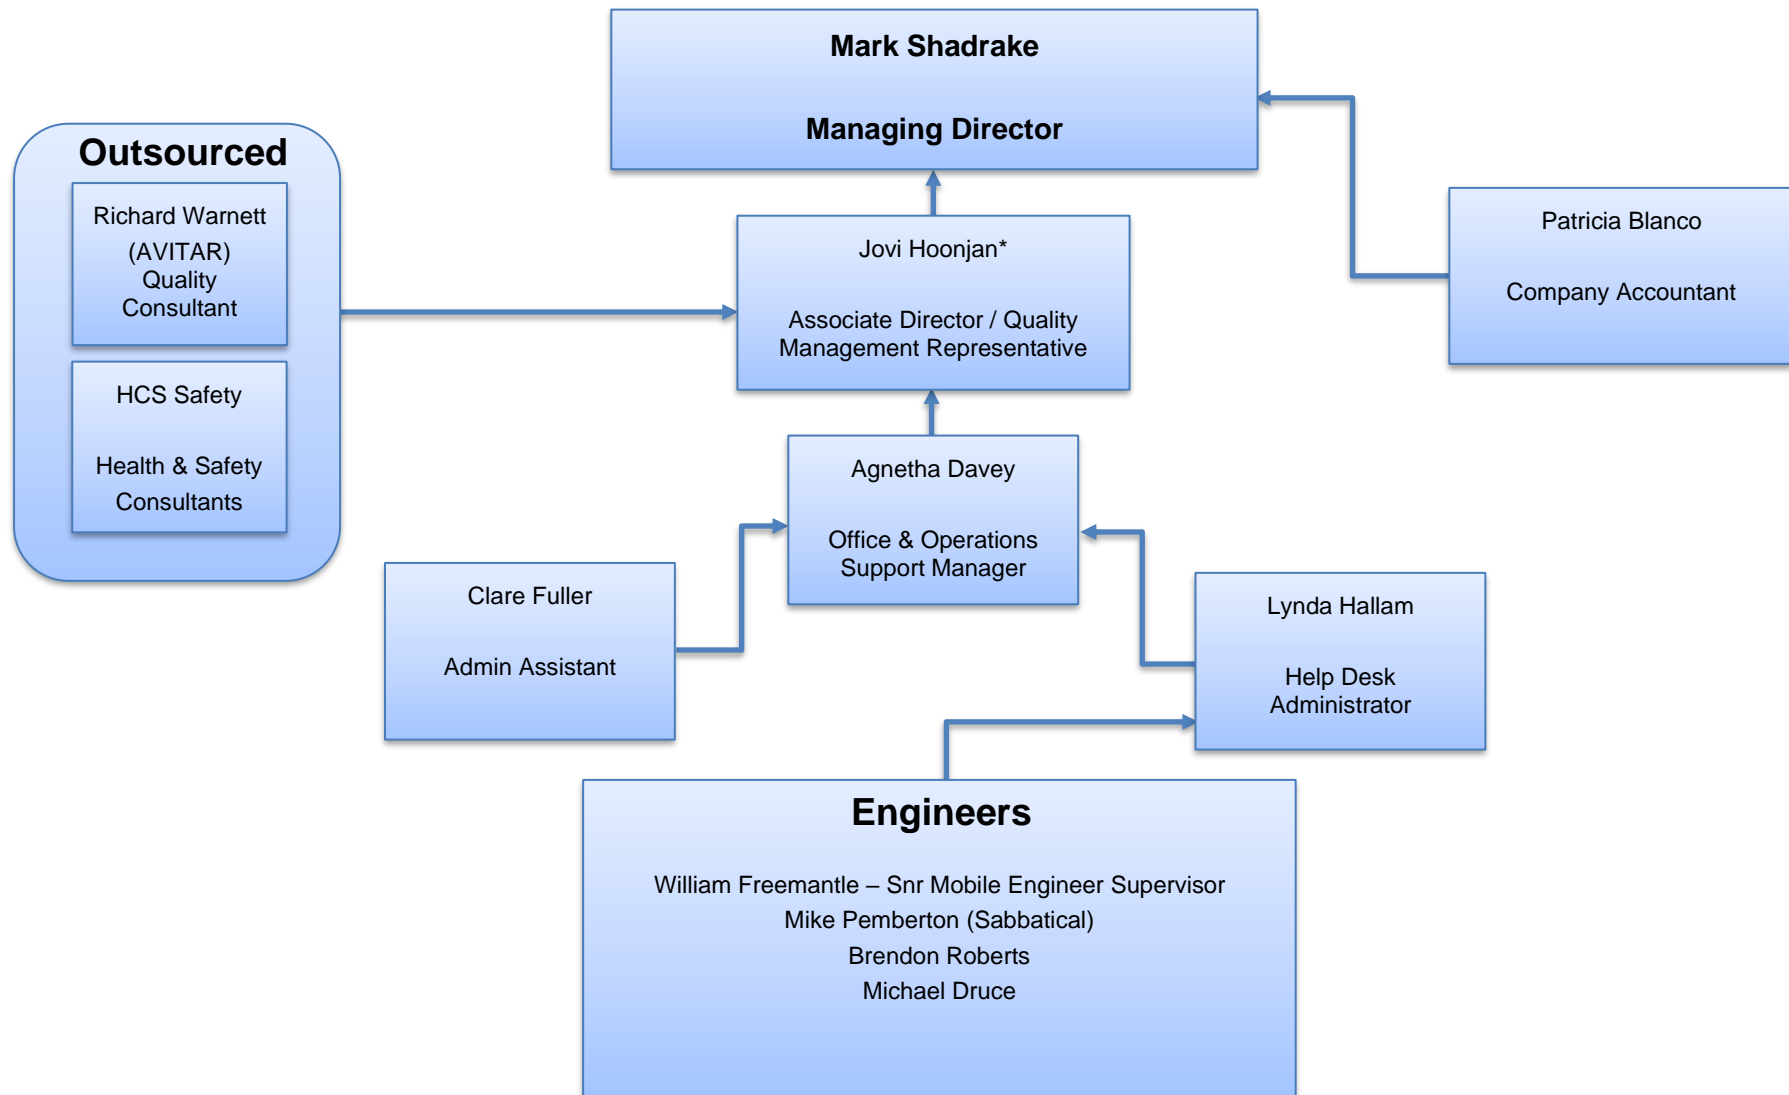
Mark Shadrake

Managing Director

Outsourced

Richard Warnett (AVITAR) Quality Consultant

HCS Safety

Health & Safety Consultants

Jovi Hoonjan*

Associate Director / Quality Management Representative

Patricia Blanco

Company Accountant

Agnetha Davey

Office & Operations Support Manager

Clare Fuller

Admin Assistant

Lynda Hallam

Help Desk Administrator

Engineers

William Freemantle – Snr Mobile Engineer Supervisor
Mike Pemberton (Sabbatical)
Brendon Roberts
Michael Druce